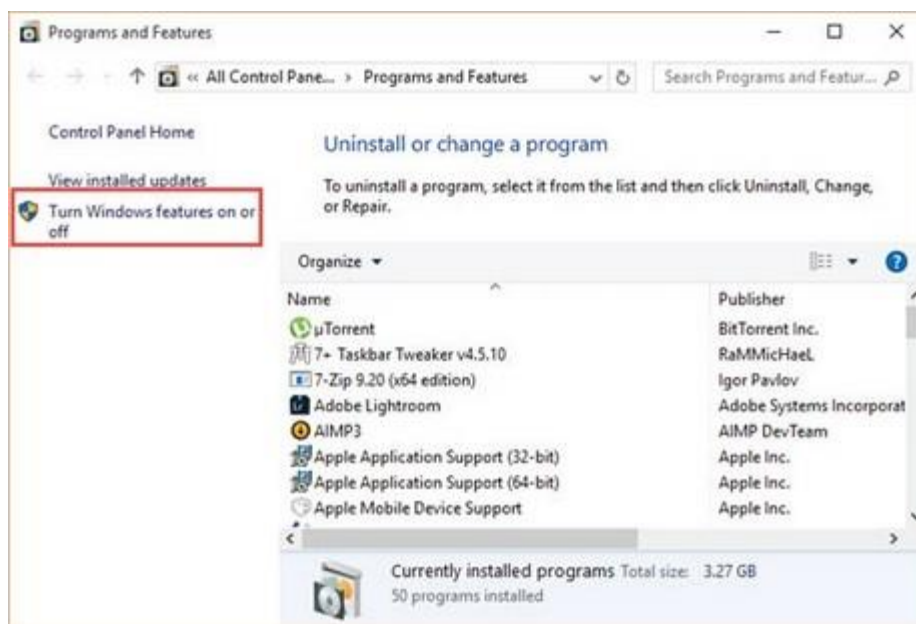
Programs and Features

« All Control Pane... › Programs and Features

Search Programs and Featur...

Control Panel Home

View installed updates

Turn Windows features on or off

Uninstall or change a program

To uninstall a program, select it from the list and then click Uninstall, Change, or Repair.

Organize ▾

| Name | Publisher |
|---|---|
| µTorrent | BitTorrent Inc. |
| 7+ Taskbar Tweaker v4.5.10 | RaMMicHaeL |
| 7-Zip 9.20 (x64 edition) | Igor Pavlov |
| Adobe Lightroom | Adobe Systems Incorporat |
| AIMP3 | AIMP DevTeam |
| Apple Application Support (32-bit) | Apple Inc. |
| Apple Application Support (64-bit) | Apple Inc. |
| Apple Mobile Device Support | Apple Inc. |

Currently installed programs Total size: 3.27 GB
50 programs installed